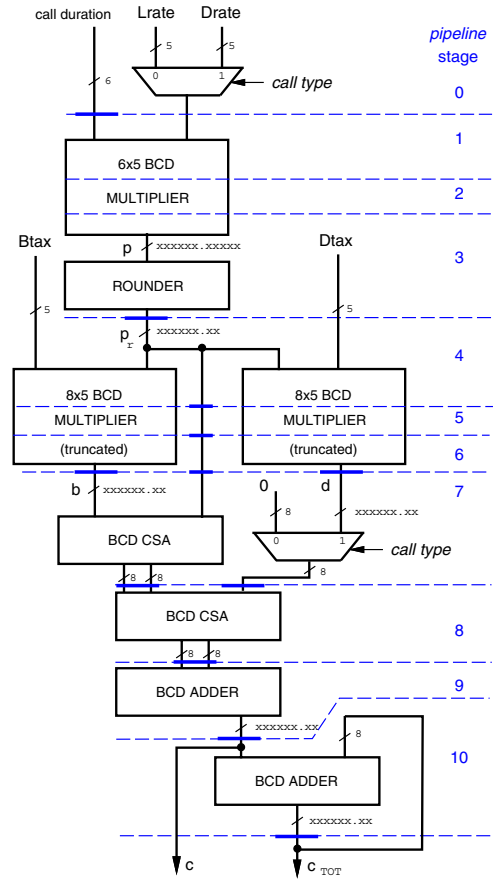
call duration
Lrate
Drate
5
5
0
1
call type
6
pipeline stage
0
1
6x5 BCD
MULTIPLIER
2
p
xxxxxx.xxxxx
Btax
Dtax
3
ROUNDER
5
5
$p_r$
xxxxxx.xx
4
8x5 BCD
MULTIPLIER
(truncated)
8x5 BCD
MULTIPLIER
(truncated)
5
6
b
xxxxxx.xx
0
d
7
8
xxxxxx.xx
BCD CSA
0
1
call type
8
8
8
BCD CSA
8
8
8
BCD ADDER
9
xxxxxx.xx
8
10
BCD ADDER
xxxxxx.xx
c
$c_{TOT}$